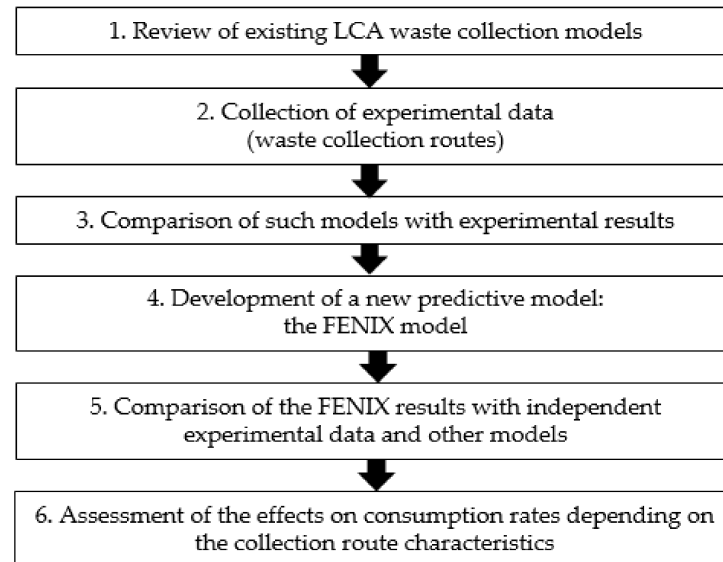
1. Review of existing LCA waste collection models

2. Collection of experimental data (waste collection routes)

3. Comparison of such models with experimental results

4. Development of a new predictive model: the FENIX model

5. Comparison of the FENIX results with independent experimental data and other models

6. Assessment of the effects on consumption rates depending on the collection route characteristics